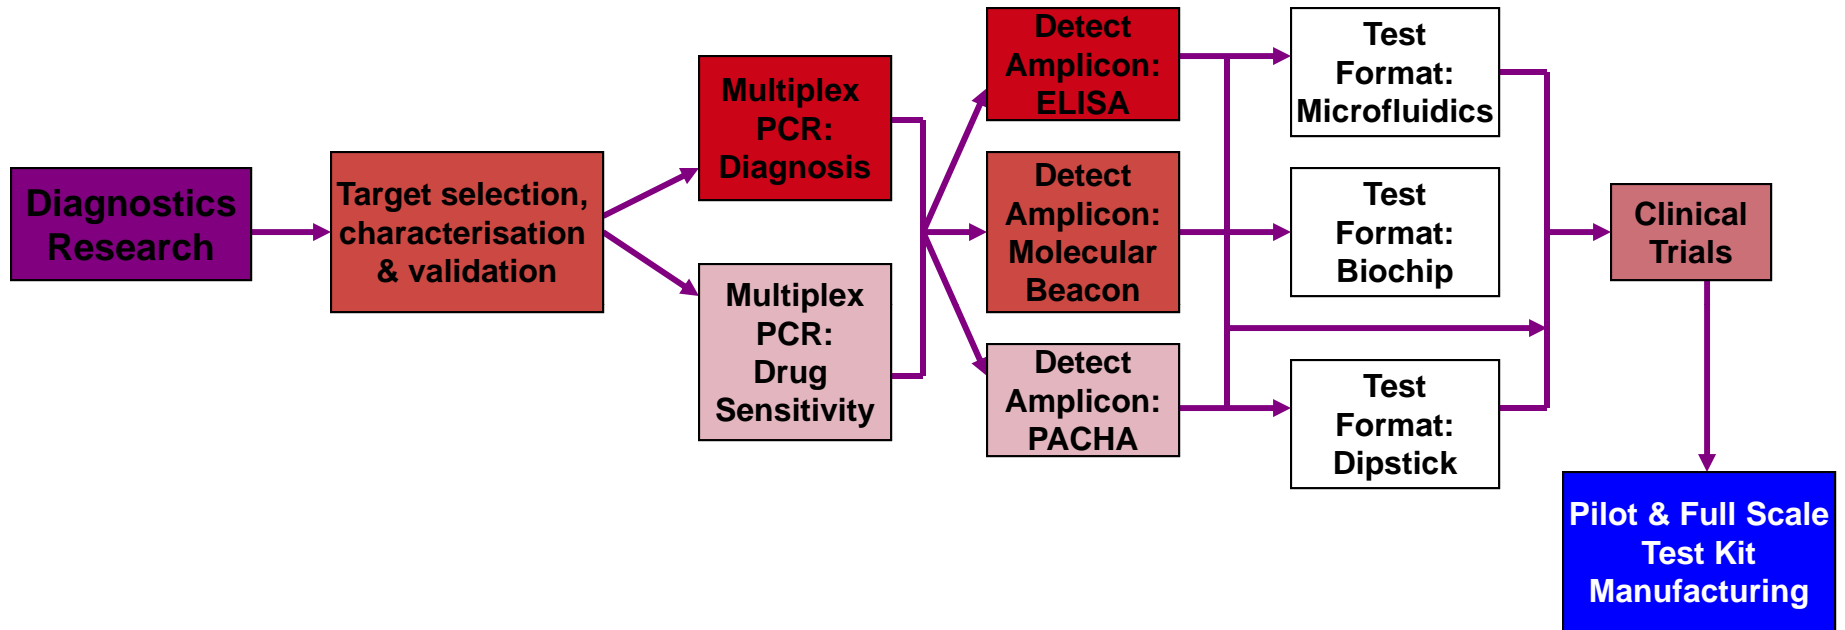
Diagnostics Research

Target selection, characterisation & validation

Multiplex PCR: Diagnosis

Multiplex PCR: Drug Sensitivity

Detect Amplicon: ELISA

Detect Amplicon: Molecular Beacon

Detect Amplicon: PACHA

Test Format: Microfluidics

Test Format: Biochip

Test Format: Dipstick

Clinical Trials

Pilot & Full Scale Test Kit Manufacturing